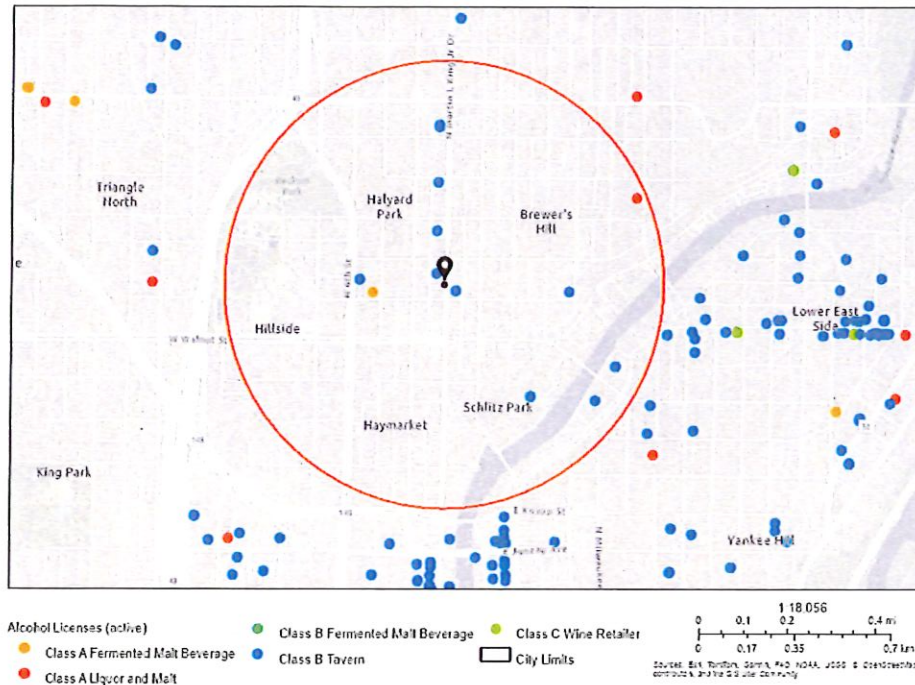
Triangle North

Halyard Park

Brewer's Hill

Hillside

Lower East Side

Schlitz Park

Haymarket

King Park

Yankee Hill

N Martin L King Jr Dr

W Walnut St

E Knapp St

e

Alcohol Licenses (active)

Class A Fermented Malt Beverage

Class A Liquor and Malt

Class B Fermented Malt Beverage

Class B Tavern

Class C Wine Retailer

City Limits

1:18,056

0 0.1 0.2 0.4 mi

0 0.17 0.35 0.7 km

Sources: Esri, TomTom, Garmin, FAO, NOAA, USGS, © OpenStreetMap contributors, and the GIS User Community